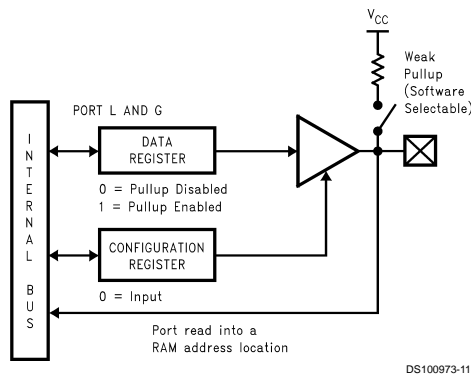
$V_{CC}$

Weak Pullup (Software Selectable)

PORT L AND G

INTERNAL BUS

DATA REGISTER

0 = Pullup Disabled
1 = Pullup Enabled

CONFIGURATION REGISTER

0 = Input

Port read into a RAM address location

DS100973-11